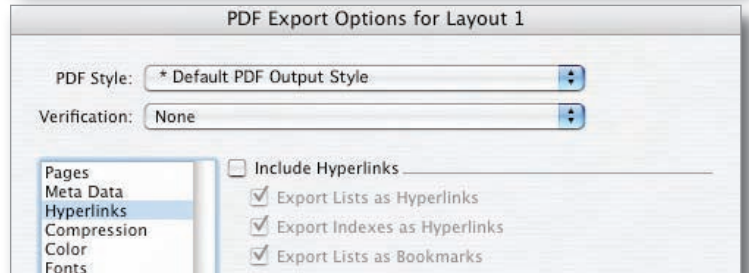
PDF Export Options for Layout 1

PDF Style: * Default PDF Output Style

Verification: None

Pages
Meta Data
Hyperlinks
Compression
Color
Fonts

Include Hyperlinks

Export Lists as Hyperlinks

Export Indexes as Hyperlinks

Export Lists as Bookmarks